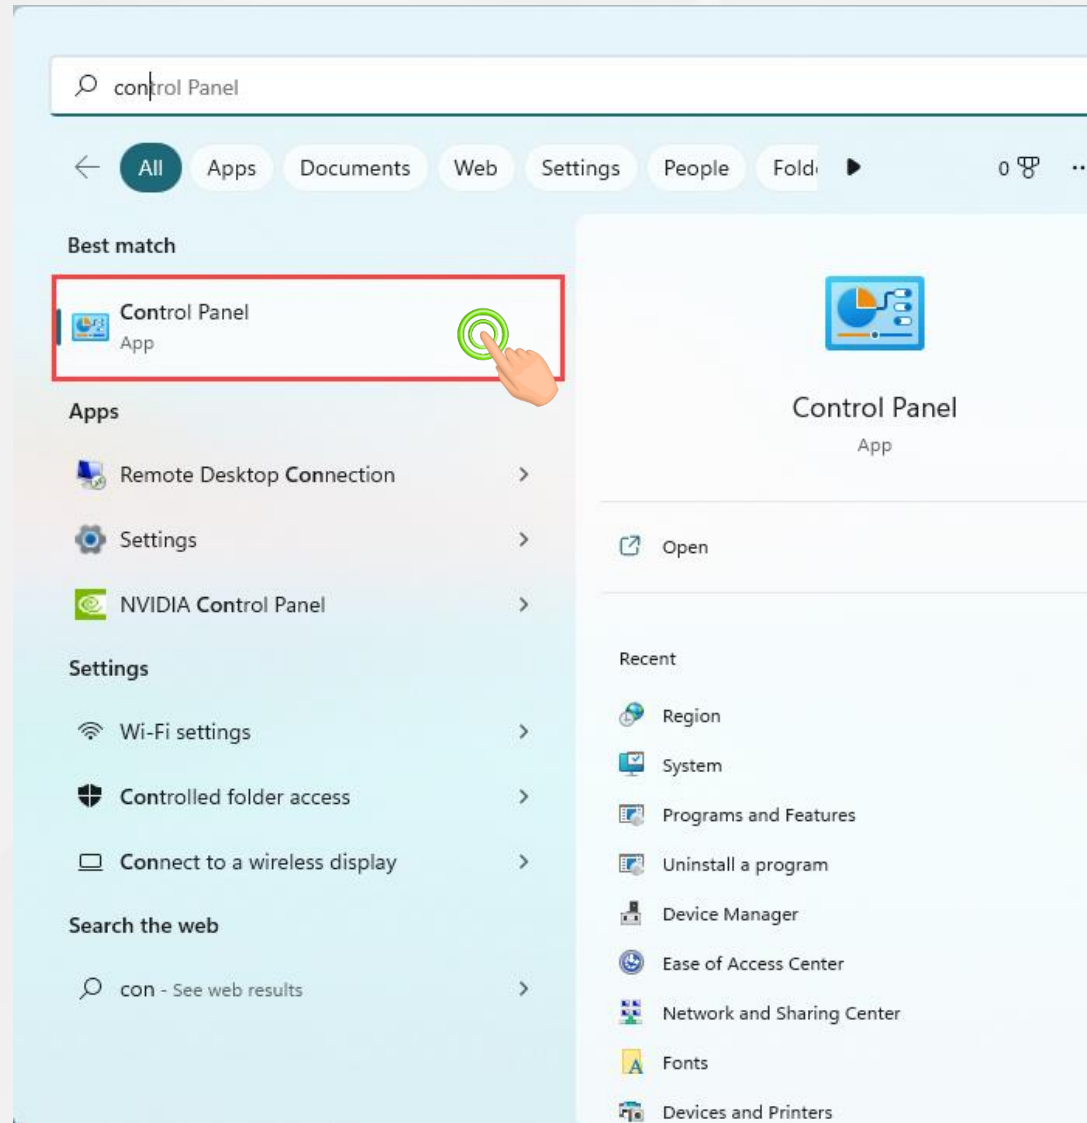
control Panel

All Apps Documents Web Settings People Fold

0

Best match

Control Panel
App

Apps

Remote Desktop Connection

Settings

NVIDIA Control Panel

Settings

Wi-Fi settings

Controlled folder access

Connect to a wireless display

Search the web

con - See web results

Control Panel
App

Open

Recent

Region

System

Programs and Features

Uninstall a program

Device Manager

Ease of Access Center

Network and Sharing Center

Fonts

Devices and Printers